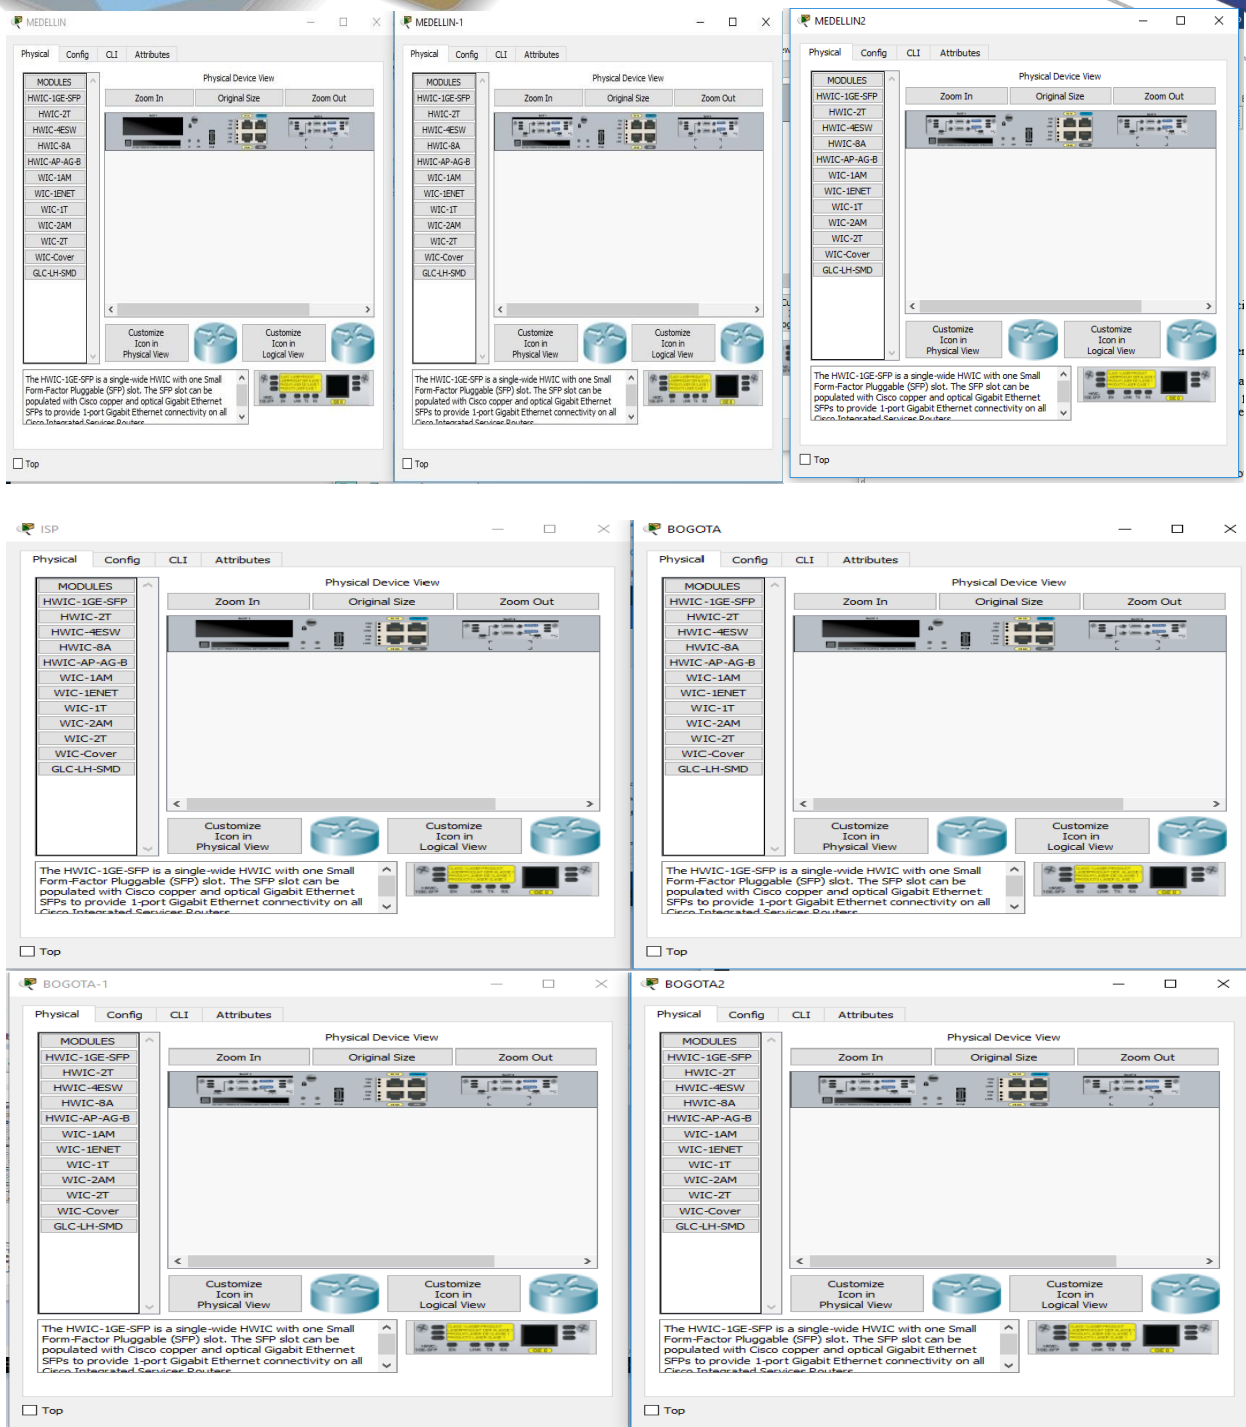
MEDELLIN

Physical Config CLI Attributes

MODULES
HWIC-1GE-SFP
HWIC-2T
HWIC-4ESW
HWIC-8A
HWIC-AP-AG-B
WIC-1AM
WIC-1ENET
WIC-1T
WIC-2AM
WIC-2T
WIC-Cover
GLC-LH-SMD

Physical Device View
Zoom In Original Size Zoom Out

Customize Icon in Physical View
Customize Icon in Logical View

The HWIC-1GE-SFP is a single-wide HWIC with one Small Form-Factor Pluggable (SFP) slot. The SFP slot can be populated with Cisco copper and optical Gigabit Ethernet SFPs to provide 1-port Gigabit Ethernet connectivity on all Cisco Integrated Services Routers.

Top

MEDELLIN-1

Physical Config CLI Attributes

MODULES
HWIC-1GE-SFP
HWIC-2T
HWIC-4ESW
HWIC-8A
HWIC-AP-AG-B
WIC-1AM
WIC-1ENET
WIC-1T
WIC-2AM
WIC-2T
WIC-Cover
GLC-LH-SMD

Physical Device View
Zoom In Original Size Zoom Out

Customize Icon in Physical View
Customize Icon in Logical View

The HWIC-1GE-SFP is a single-wide HWIC with one Small Form-Factor Pluggable (SFP) slot. The SFP slot can be populated with Cisco copper and optical Gigabit Ethernet SFPs to provide 1-port Gigabit Ethernet connectivity on all Cisco Integrated Services Routers.

Top

MEDELLIN2

Physical Config CLI Attributes

MODULES
HWIC-1GE-SFP
HWIC-2T
HWIC-4ESW
HWIC-8A
HWIC-AP-AG-B
WIC-1AM
WIC-1ENET
WIC-1T
WIC-2AM
WIC-2T
WIC-Cover
GLC-LH-SMD

Physical Device View
Zoom In Original Size Zoom Out

Customize Icon in Physical View
Customize Icon in Logical View

The HWIC-1GE-SFP is a single-wide HWIC with one Small Form-Factor Pluggable (SFP) slot. The SFP slot can be populated with Cisco copper and optical Gigabit Ethernet SFPs to provide 1-port Gigabit Ethernet connectivity on all Cisco Integrated Services Routers.

Top

ISP

Physical Config CLI Attributes

MODULES
HWIC-1GE-SFP
HWIC-2T
HWIC-4ESW
HWIC-8A
HWIC-AP-AG-B
WIC-1AM
WIC-1ENET
WIC-1T
WIC-2AM
WIC-2T
WIC-Cover
GLC-LH-SMD

Physical Device View
Zoom In Original Size Zoom Out

Customize Icon in Physical View
Customize Icon in Logical View

The HWIC-1GE-SFP is a single-wide HWIC with one Small Form-Factor Pluggable (SFP) slot. The SFP slot can be populated with Cisco copper and optical Gigabit Ethernet SFPs to provide 1-port Gigabit Ethernet connectivity on all Cisco Integrated Services Routers.

Top

BOGOTA

Physical Config CLI Attributes

MODULES
HWIC-1GE-SFP
HWIC-2T
HWIC-4ESW
HWIC-8A
HWIC-AP-AG-B
WIC-1AM
WIC-1ENET
WIC-1T
WIC-2AM
WIC-2T
WIC-Cover
GLC-LH-SMD

Physical Device View
Zoom In Original Size Zoom Out

Customize Icon in Physical View
Customize Icon in Logical View

The HWIC-1GE-SFP is a single-wide HWIC with one Small Form-Factor Pluggable (SFP) slot. The SFP slot can be populated with Cisco copper and optical Gigabit Ethernet SFPs to provide 1-port Gigabit Ethernet connectivity on all Cisco Integrated Services Routers.

Top

BOGOTA-1

Physical Config CLI Attributes

MODULES
HWIC-1GE-SFP
HWIC-2T
HWIC-4ESW
HWIC-8A
HWIC-AP-AG-B
WIC-1AM
WIC-1ENET
WIC-1T
WIC-2AM
WIC-2T
WIC-Cover
GLC-LH-SMD

Physical Device View
Zoom In Original Size Zoom Out

Customize Icon in Physical View
Customize Icon in Logical View

The HWIC-1GE-SFP is a single-wide HWIC with one Small Form-Factor Pluggable (SFP) slot. The SFP slot can be populated with Cisco copper and optical Gigabit Ethernet SFPs to provide 1-port Gigabit Ethernet connectivity on all Cisco Integrated Services Routers.

Top

BOGOTA2

Physical Config CLI Attributes

MODULES
HWIC-1GE-SFP
HWIC-2T
HWIC-4ESW
HWIC-8A
HWIC-AP-AG-B
WIC-1AM
WIC-1ENET
WIC-1T
WIC-2AM
WIC-2T
WIC-Cover
GLC-LH-SMD

Physical Device View
Zoom In Original Size Zoom Out

Customize Icon in Physical View
Customize Icon in Logical View

The HWIC-1GE-SFP is a single-wide HWIC with one Small Form-Factor Pluggable (SFP) slot. The SFP slot can be populated with Cisco copper and optical Gigabit Ethernet SFPs to provide 1-port Gigabit Ethernet connectivity on all Cisco Integrated Services Routers.

Top